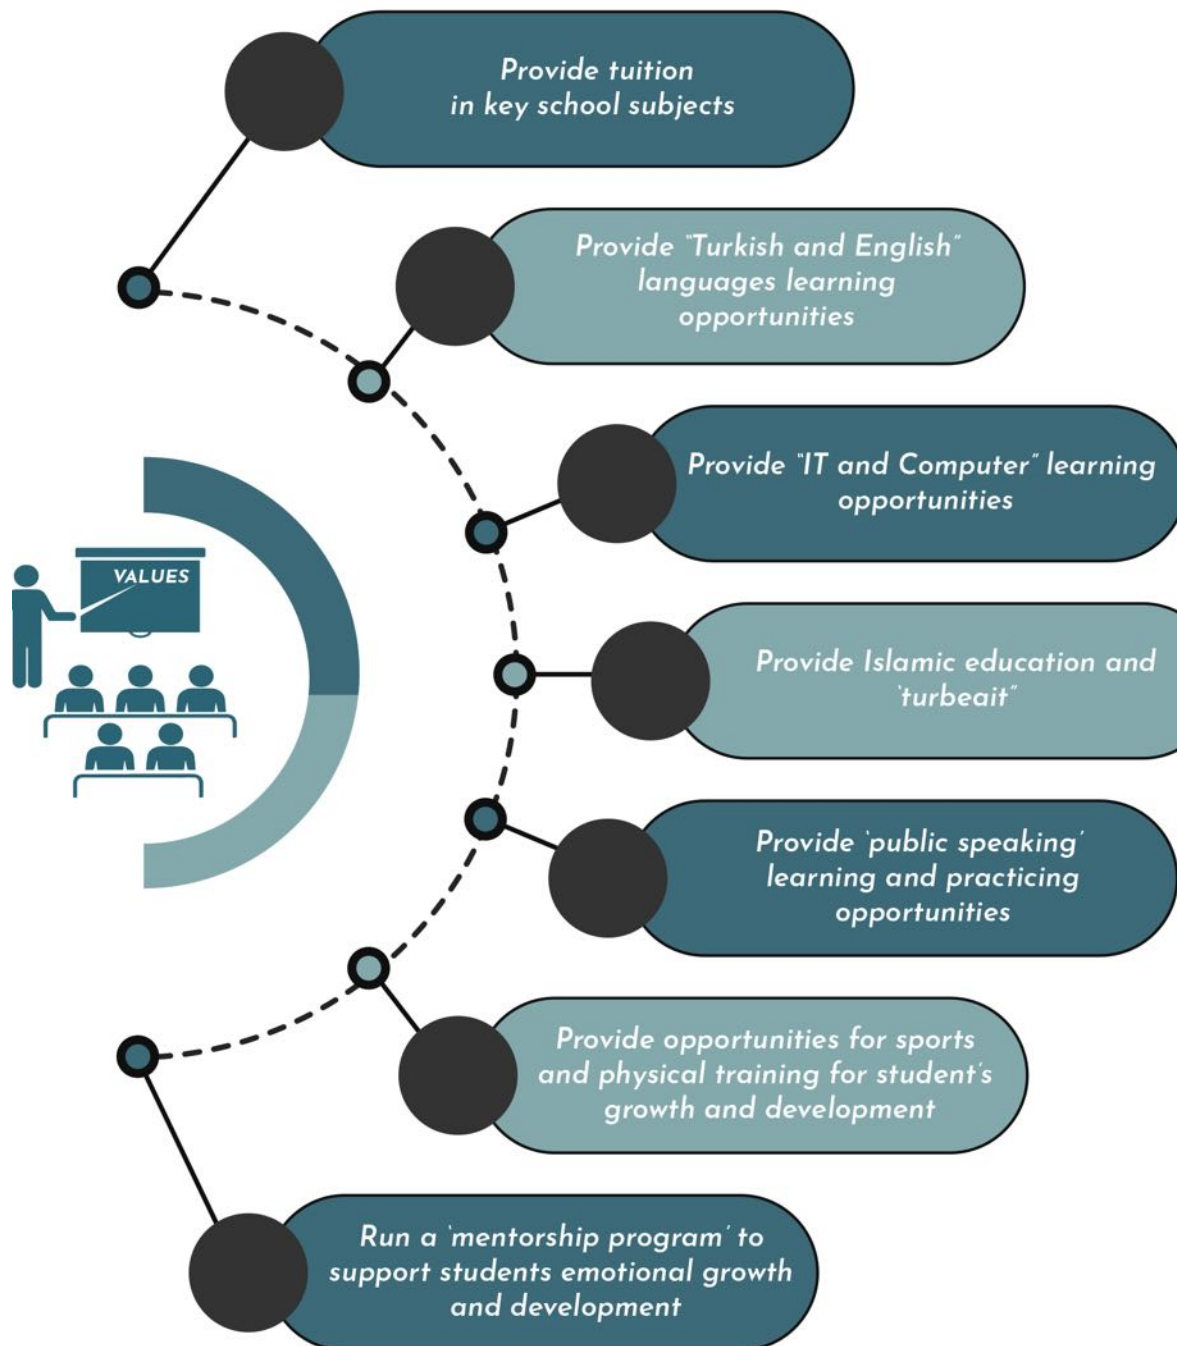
Provide tuition in key school subjects

Provide "Turkish and English" languages learning opportunities

Provide "IT and Computer" learning opportunities

VALUES

Provide Islamic education and 'turbeait'

Provide 'public speaking' learning and practicing opportunities

Provide opportunities for sports and physical training for student's growth and development

Run a 'mentorship program' to support students emotional growth and development